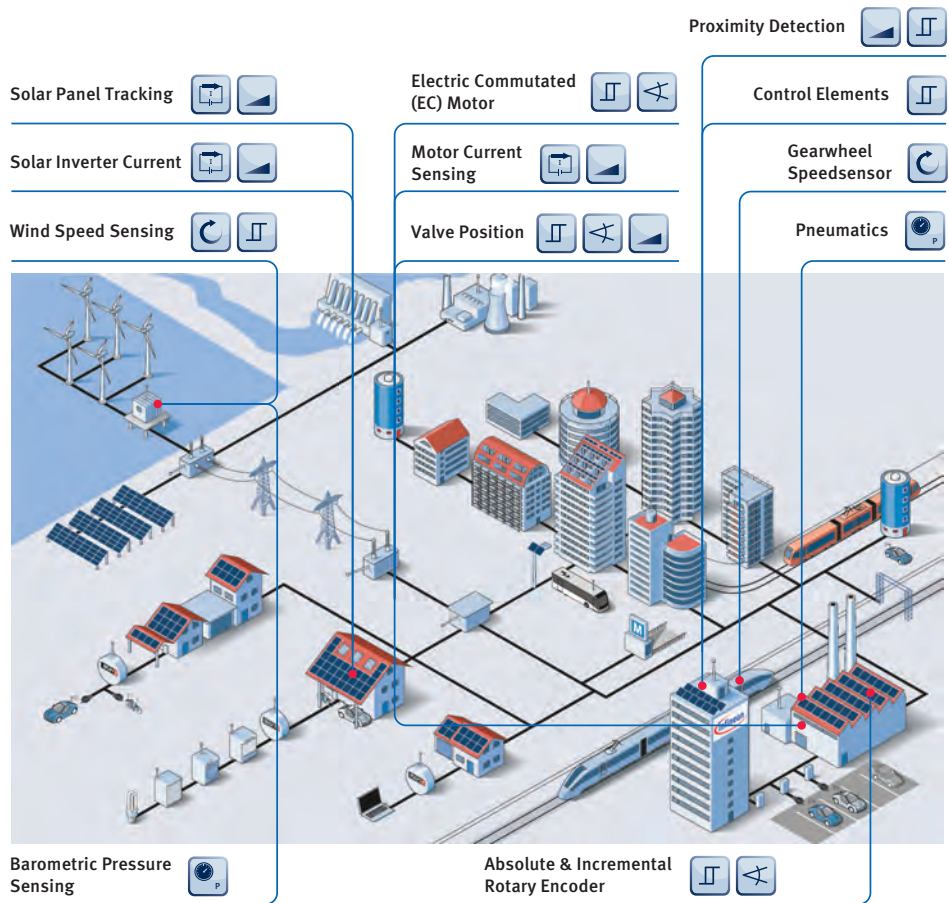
Proximity Detection

Solar Panel Tracking

Electric Commutated (EC) Motor

Control Elements

Solar Inverter Current

Motor Current Sensing

Gearwheel Speedsensor

Wind Speed Sensing

Valve Position

Pneumatics

P

M

Barometric Pressure Sensing

P

Absolute & Incremental Rotary Encoder